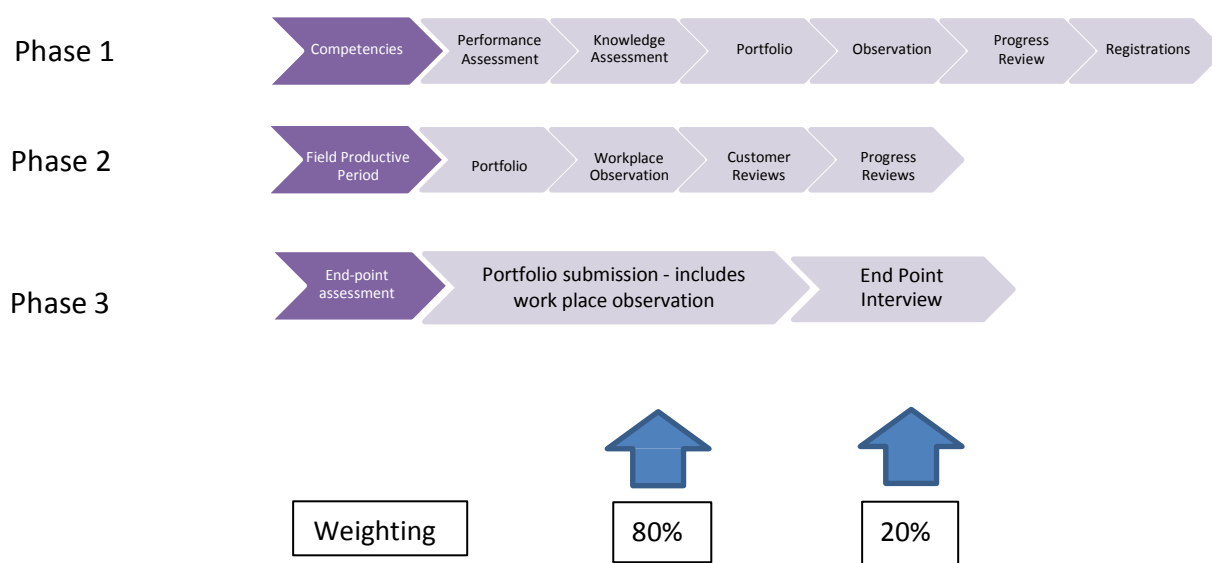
Phase 1

Competencies

Performance Assessment

Knowledge Assessment

Portfolio

Observation

Progress Review

Registrations

Phase 2

Field Productive Period

Portfolio

Workplace Observation

Customer Reviews

Progress Reviews

Phase 3

End-point assessment

Portfolio submission - includes work place observation

End Point Interview

Weighting

80%

20%